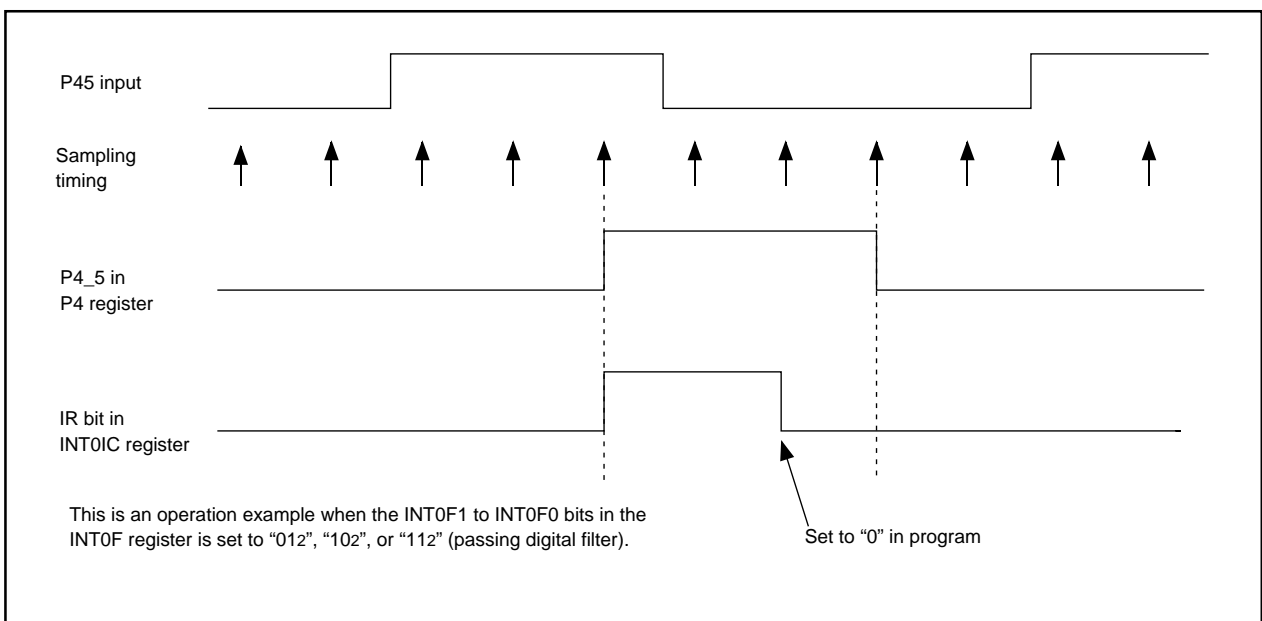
P45 input

Sampling timing

P4_5 in P4 register

IR bit in INT0IC register

This is an operation example when the INT0F1 to INT0F0 bits in the INT0F register is set to “$01_2$”, “$10_2$”, or “$11_2$” (passing digital filter).

Set to “0” in program